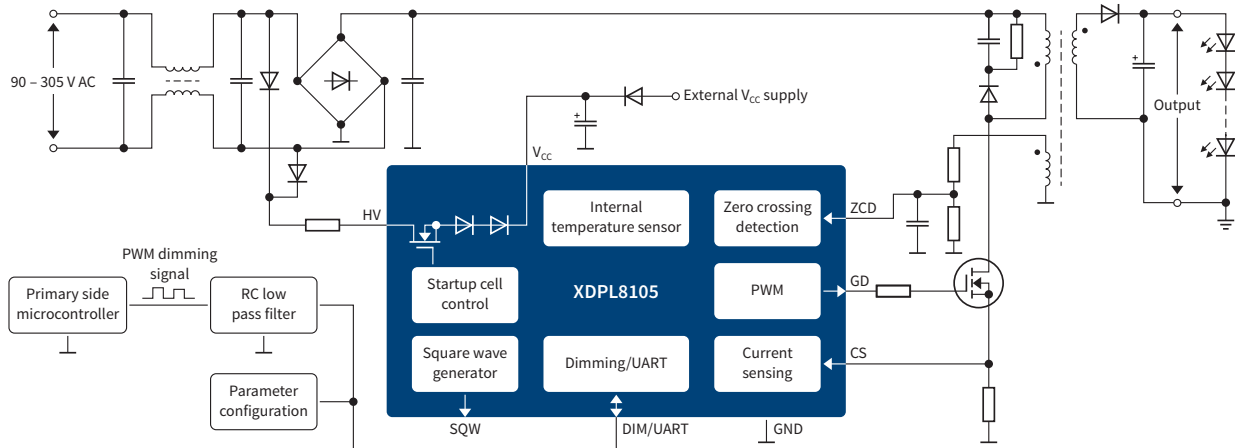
90 – 305 V AC

External $V_{CC}$ supply

$V_{CC}$

HV

Internal temperature sensor

Zero crossing detection

ZCD

Output

PWM dimming signal

Primary side microcontroller

RC low pass filter

Startup cell control

XDPL8105

PWM

GD

Square wave generator

Dimming/UART

Current sensing

CS

Parameter configuration

SQW

DIM/UART

GND